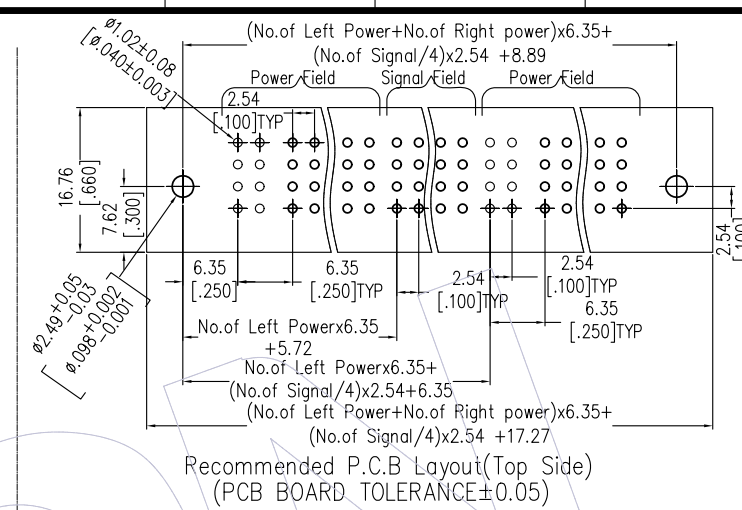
(No.of Left Power+No.of Right power)x6.35+
(No.of Signal/4)x2.54 +8.89

Ø1.02±0.08
[Ø.040±0.003]

Power Field
Signal Field
Power Field

2.54
[.100]TYP

16.76
[.660]

7.62
[.300]

2.54
[.100]

Ø2.49$^{+0.05}_{-0.03}$
[Ø.098$^{+0.002}_{-0.001}$]

6.35
[.250]

6.35
[.250]TYP

2.54
[.100]TYP

2.54
[.100]TYP

6.35
[.250]TYP

No.of Left Powerx6.35
+5.72

No.of Left Powerx6.35+
(No.of Signal/4)x2.54+6.35

(No.of Left Power+No.of Right power)x6.35+
(No.of Signal/4)x2.54 +17.27

Recommended P.C.B Layout(Top Side)
(PCB BOARD TOLERANCE±0.05)